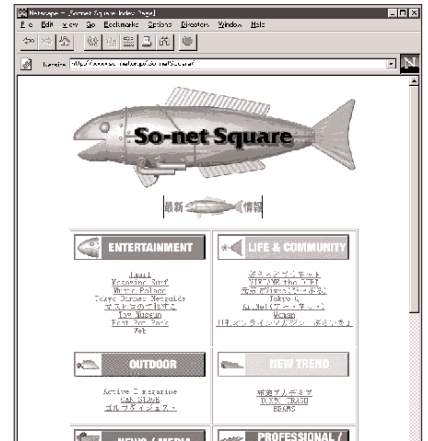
Netscape - [So-net Square Index Page]
File Edit View Go Bookmarks Options Directory Window Help
Location: http://www.so-net.ne.jp/So-netSquare/
N

So-net Square

最新 情報

ENTERTAINMENT
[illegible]
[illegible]
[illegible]
Tokyo Bureau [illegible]
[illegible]
The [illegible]
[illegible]
Pet

LIFE & COMMUNITY
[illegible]
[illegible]
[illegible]
Tokyo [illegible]
So-net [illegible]
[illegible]
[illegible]

OUTDOOR
Active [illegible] magazine
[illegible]
ゴルフダイジェスト

NEW TREND
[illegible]
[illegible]
BEAMS

NEWS & MEDIA

PROFESSIONAL